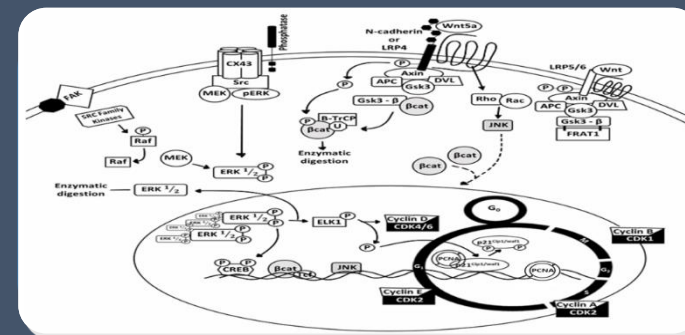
Phosphatase

N-cadherin or LRP4

Wnt5a

CX43

Src

MEK

pERK

FAK

SRC Family Kinases

P

Raf

Raf

MEK

ERK $^1/_2$

P

P

Axin

APC

Gsk3

DVL

P

Gsk3 - β

βcat

β-TrCP

βcat

U

Enzymatic digestion

Rho

Rac

JNK

βcat

βcat

LRP5/6

Wnt

Axin

APC

P

Gsk3

DVL

Gsk3 - β

FRAT1

Enzymatic digestion

ERK $^1/_2$

ERK $^1/_2$

P

P

ERK $^1/_2$

P

P

ELK1

P

Cyclin D

CDK4/6

CREB

P

βcat

JNK

G₀

p21

PCNA

PCNA

G₁

G₂

M

S

Cyclin E

CDK2

Cyclin A

CDK2

Cyclin B

CDK1